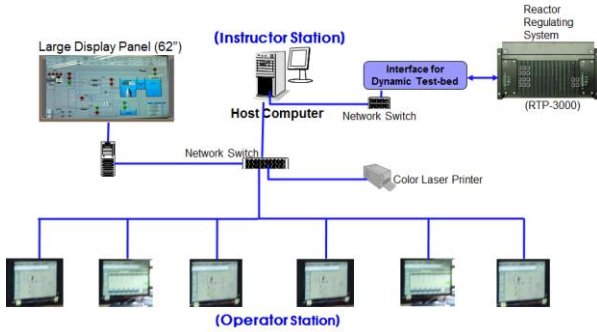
Large Display Panel (62")

(Instructor Station)

Host Computer

Interface for Dynamic Test-bed

Network Switch

Reactor Regulating System

(RTP-3000)

Network Switch

Color Laser Printer

(Operator Station)